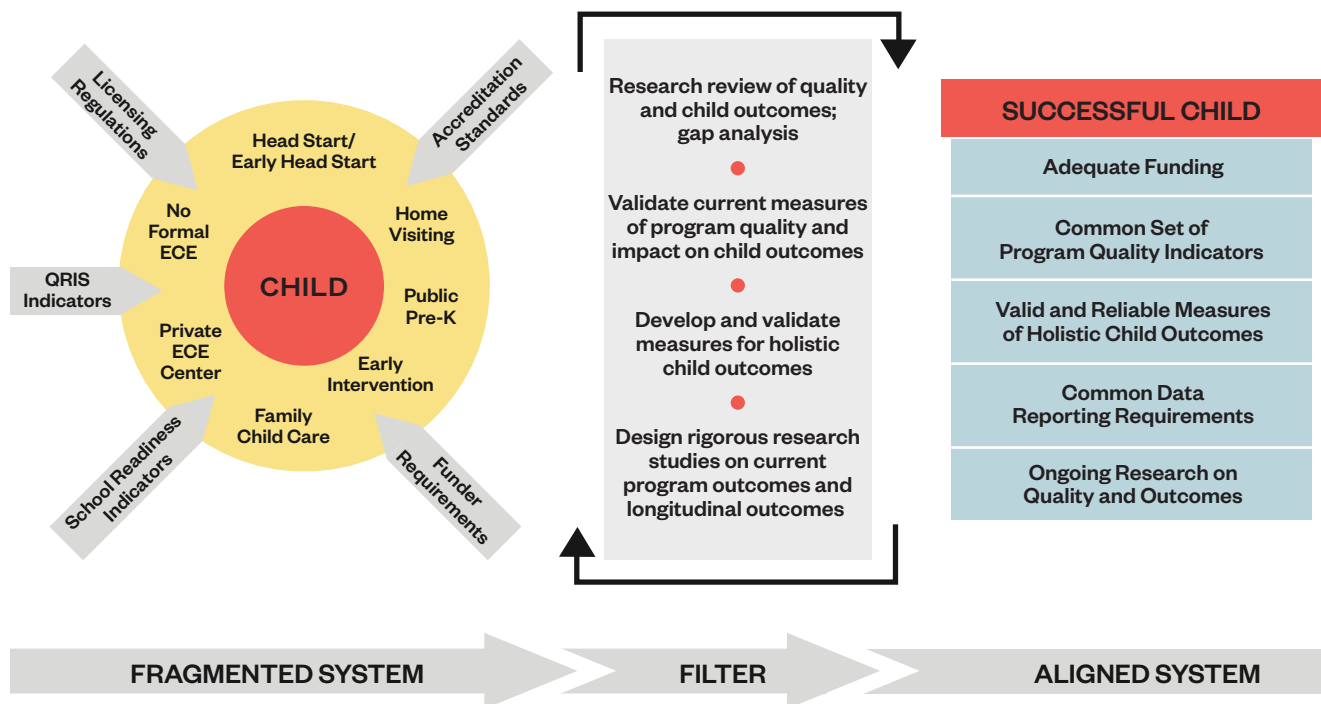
Licensing Regulations

Accreditation Standards

Head Start/ Early Head Start

No Formal ECE

Home Visiting

CHILD

QRIS Indicators

Public Pre-K

Private ECE Center

Early Intervention

Family Child Care

School Readiness Indicators

Funder Requirements

Research review of quality and child outcomes; gap analysis

Validate current measures of program quality and impact on child outcomes

Develop and validate measures for holistic child outcomes

Design rigorous research studies on current program outcomes and longitudinal outcomes

SUCCESSFUL CHILD

Adequate Funding

Common Set of Program Quality Indicators

Valid and Reliable Measures of Holistic Child Outcomes

Common Data Reporting Requirements

Ongoing Research on Quality and Outcomes

FRAGMENTED SYSTEM

FILTER

ALIGNED SYSTEM